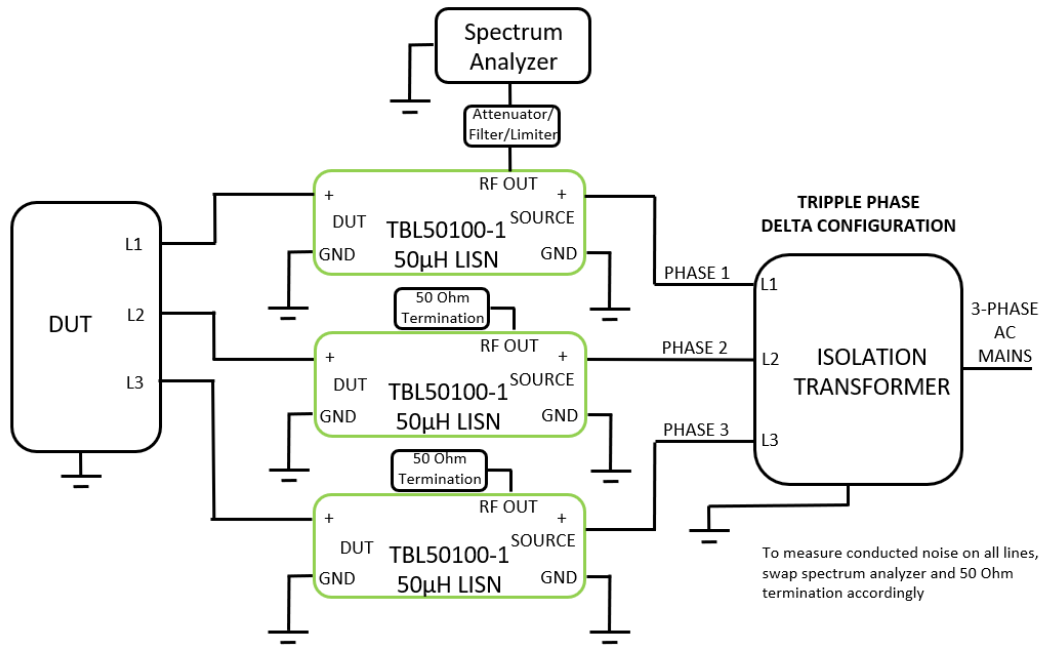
Spectrum Analyzer

Attenuator/ Filter/Limiter

DUT

L1

L2

L3

+ DUT GND

RF OUT + SOURCE GND

TBL50100-1 50µH LISN

50 Ohm Termination

+ DUT GND

RF OUT + SOURCE GND

TBL50100-1 50µH LISN

50 Ohm Termination

+ DUT GND

RF OUT + SOURCE GND

TBL50100-1 50µH LISN

TRIPPLE PHASE DELTA CONFIGURATION

PHASE 1

PHASE 2

PHASE 3

L1

L2

L3

ISOLATION TRANSFORMER

3-PHASE AC MAINS

To measure conducted noise on all lines, swap spectrum analyzer and 50 Ohm termination accordingly